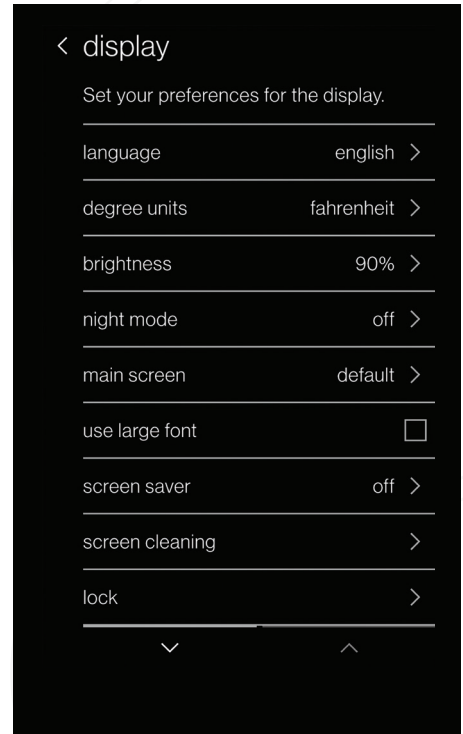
< display

Set your preferences for the display.

language english >

degree units fahrenheit >

brightness 90% >

night mode off >

main screen default >

use large font

screen saver off >

screen cleaning >

lock >